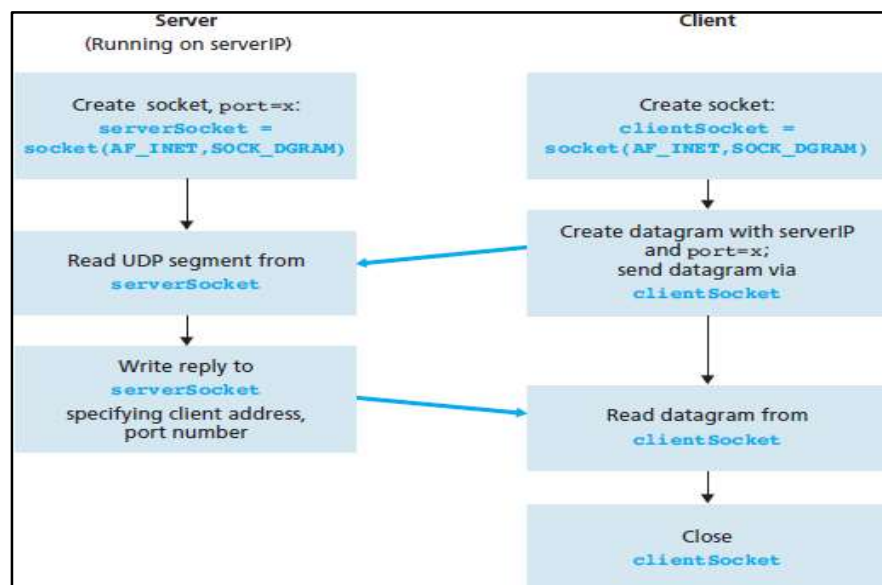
Server
(Running on serverIP)

Client

Create socket, port=x:
serverSocket =
socket(AF_INET,SOCK_DGRAM)

Create socket:
clientSocket =
socket(AF_INET,SOCK_DGRAM)

Read UDP segment from
serverSocket

Create datagram with serverIP
and port=x;
send datagram via
clientSocket

Write reply to
serverSocket
specifying client address,
port number

Read datagram from
clientSocket

Close
clientSocket